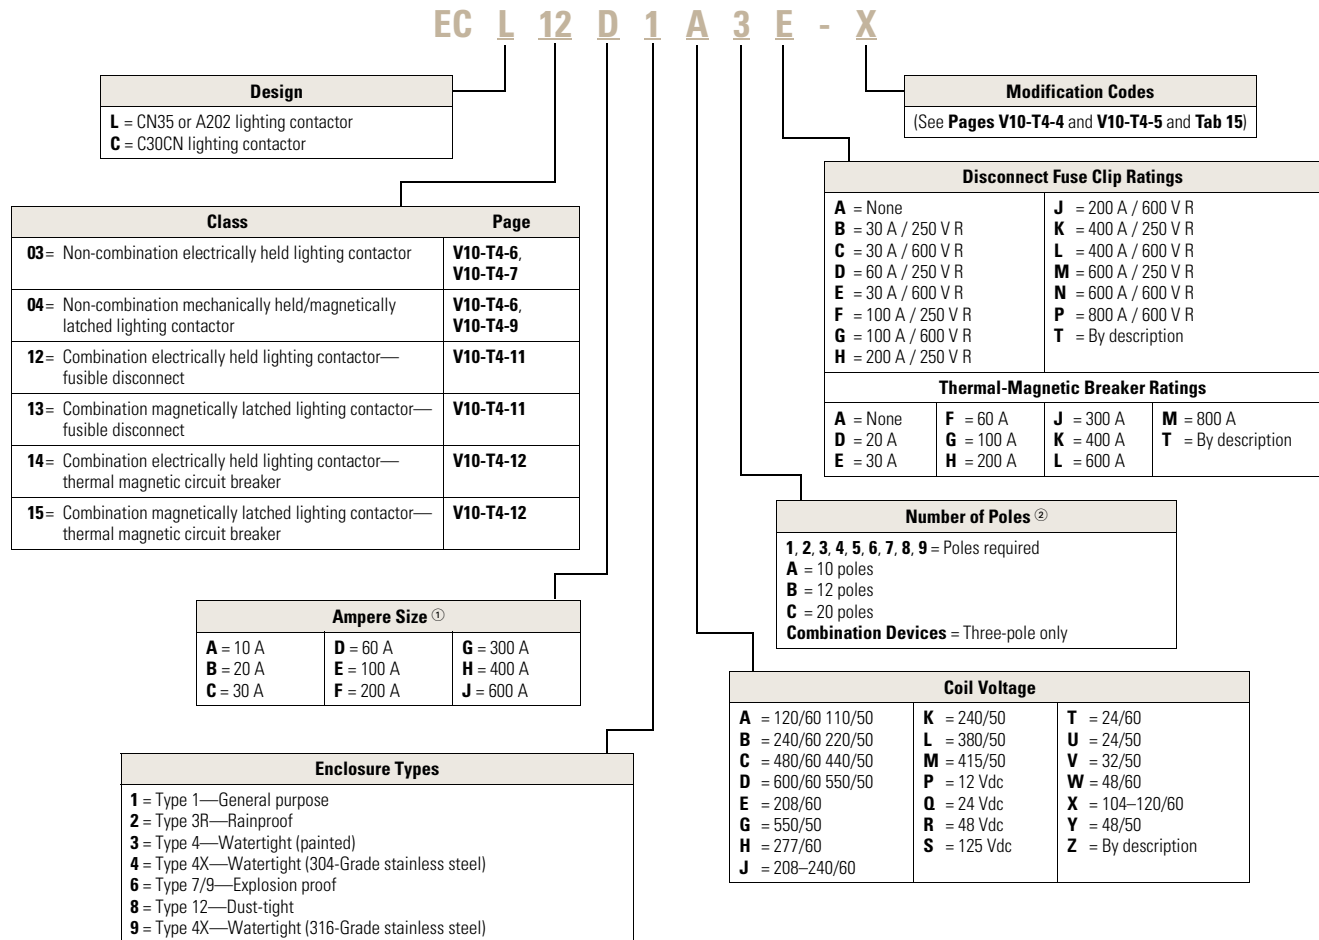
EC L 12 D 1 A 3 E - X

Design
**L** = CN35 or A202 lighting contactor
**C** = C30CN lighting contactor

Modification Codes
(See **Pages V10-T4-4** and **V10-T4-5** and **Tab 15**)

| Class | Page |
|---|---|
| **03** = Non-combination electrically held lighting contactor | **V10-T4-6**, **V10-T4-7** |
| **04** = Non-combination mechanically held/magnetically latched lighting contactor | **V10-T4-6**, **V10-T4-9** |
| **12** = Combination electrically held lighting contactor—fusible disconnect | **V10-T4-11** |
| **13** = Combination magnetically latched lighting contactor—fusible disconnect | **V10-T4-11** |
| **14** = Combination electrically held lighting contactor—thermal magnetic circuit breaker | **V10-T4-12** |
| **15** = Combination magnetically latched lighting contactor—thermal magnetic circuit breaker | **V10-T4-12** |

Disconnect Fuse Clip Ratings
**A** = None
**B** = 30 A / 250 V R
**C** = 30 A / 600 V R
**D** = 60 A / 250 V R
**E** = 30 A / 600 V R
**F** = 100 A / 250 V R
**G** = 100 A / 600 V R
**H** = 200 A / 250 V R
**J** = 200 A / 600 V R
**K** = 400 A / 250 V R
**L** = 400 A / 600 V R
**M** = 600 A / 250 V R
**N** = 600 A / 600 V R
**P** = 800 A / 600 V R
**T** = By description

Thermal-Magnetic Breaker Ratings
**A** = None
**D** = 20 A
**E** = 30 A
**F** = 60 A
**G** = 100 A
**H** = 200 A
**J** = 300 A
**K** = 400 A
**L** = 600 A
**M** = 800 A
**T** = By description

Number of Poles ②
**1**, **2**, **3**, **4**, **5**, **6**, **7**, **8**, **9** = Poles required
**A** = 10 poles
**B** = 12 poles
**C** = 20 poles
**Combination Devices** = Three-pole only

Ampere Size ①
**A** = 10 A
**B** = 20 A
**C** = 30 A
**D** = 60 A
**E** = 100 A
**F** = 200 A
**G** = 300 A
**H** = 400 A
**J** = 600 A

Coil Voltage
**A** = 120/60 110/50
**B** = 240/60 220/50
**C** = 480/60 440/50
**D** = 600/60 550/50
**E** = 208/60
**G** = 550/50
**H** = 277/60
**J** = 208–240/60
**K** = 240/50
**L** = 380/50
**M** = 415/50
**P** = 12 Vdc
**Q** = 24 Vdc
**R** = 48 Vdc
**S** = 125 Vdc
**T** = 24/60
**U** = 24/50
**V** = 32/50
**W** = 48/60
**X** = 104–120/60
**Y** = 48/50
**Z** = By description

Enclosure Types
**1** = Type 1—General purpose
**2** = Type 3R—Rainproof
**3** = Type 4—Watertight (painted)
**4** = Type 4X—Watertight (304-Grade stainless steel)
**6** = Type 7/9—Explosion proof
**8** = Type 12—Dust-tight
**9** = Type 4X—Watertight (316-Grade stainless steel)